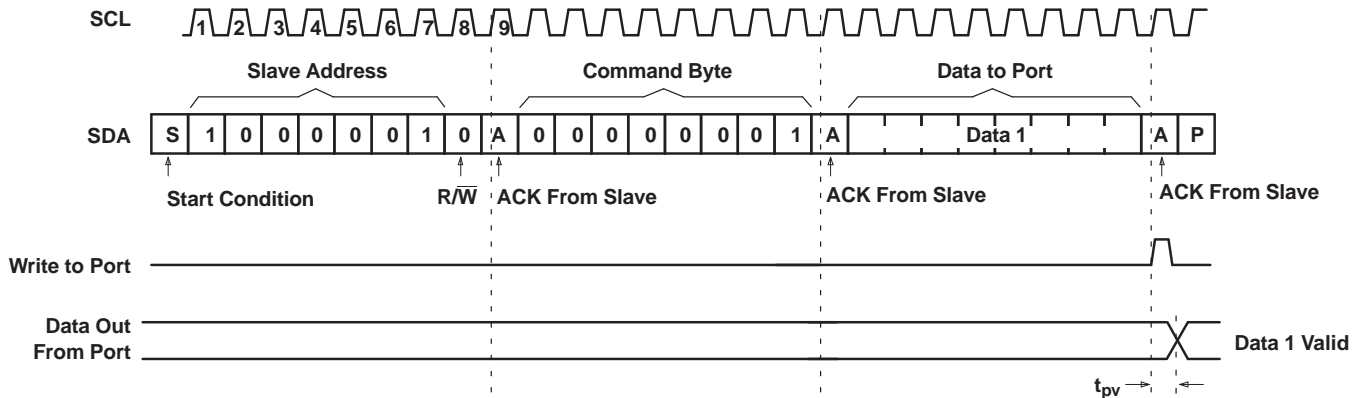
SCL 1 2 3 4 5 6 7 8 9

Slave Address

Command Byte

Data to Port

SDA S 1 0 0 0 0 0 1 0 A 0 0 0 0 0 0 0 1 A Data 1 A P

Start Condition

$R/\overline{W}$

ACK From Slave

ACK From Slave

ACK From Slave

Write to Port

Data Out From Port

Data 1 Valid

$t_{pv}$